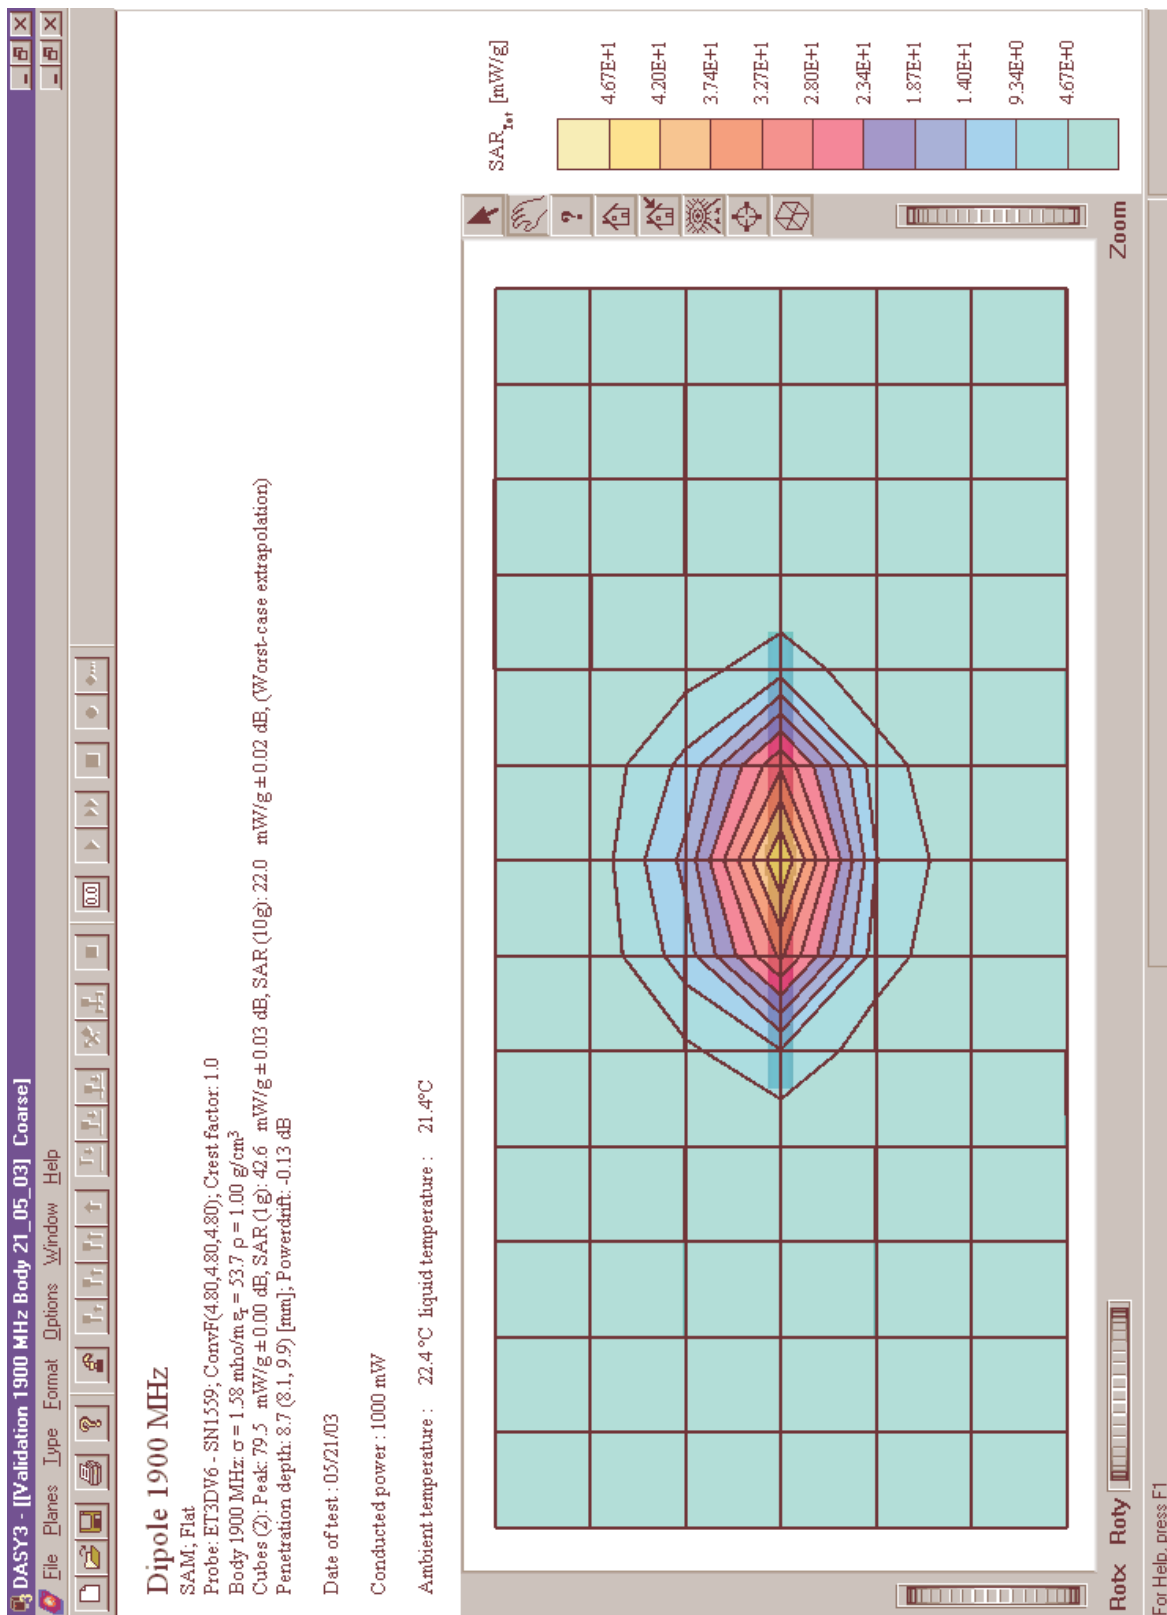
DASY3 - [[Validation 1900 MHz Body 21_05_03] Coarse]

File Planes Type Format Options Window Help

0.0

Dipole 1900 MHz

SAM, Flat

Probe: ET3DV6 - SN1559; ConvF(4.80,4.80,4.80); Crest factor: 1.0

Body 1900 MHz: $\sigma$ = 1.58 mho/m $\varepsilon_r$ = 53.7 $\rho$ = 1.00 g/cm$^3$

Cubes (2): Peak: 79.5 mW/g ± 0.00 dB, SAR (1g): 42.6 mW/g ± 0.03 dB, SAR (10g): 22.0 mW/g ± 0.02 dB, (Worst-case extrapolation)

Penetration depth: 8.7 (8.1, 9.9) [mm]; Powerdrift: -0.13 dB

Date of test : 05/21/03

Conducted power : 1000 mW

Ambient temperature : 22.4 °C liquid temperature : 21.4°C

SAR$_{Tot}$ [mW/g]

4.67E+1
4.20E+1
3.74E+1
3.27E+1
2.80E+1
2.34E+1
1.87E+1
1.40E+1
9.34E+0
4.67E+0

?

Zoom

Rotx Roty

For Help, press F1